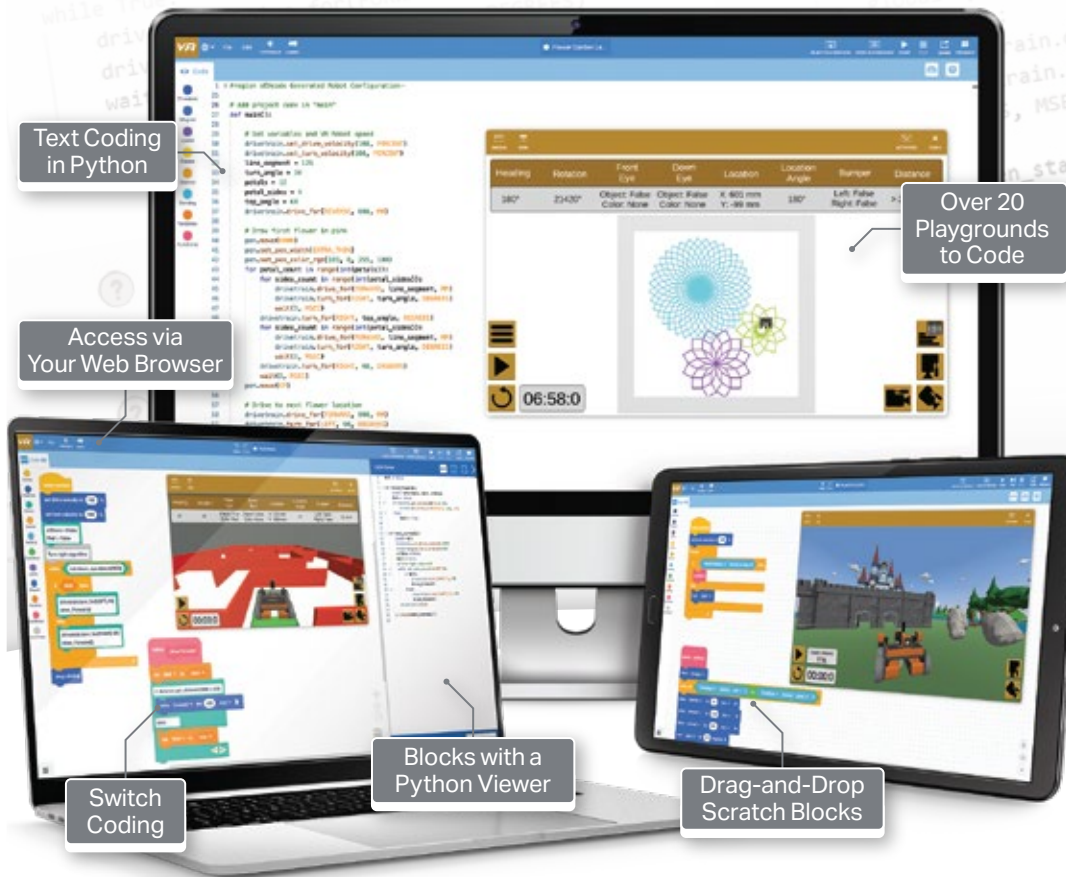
Text Coding in Python

Over 20 Playgrounds to Code

Access via Your Web Browser

Blocks with a Python Viewer

Switch Coding

Drag-and-Drop Scratch Blocks

| Heading | Rotation | Front Eye | Down Eye | Location | Location Angle | Bumper | Distance |
|---|---|---|---|---|---|---|---|
| 180° | 21420° | Object: False Color: None | Object: False Color: None | X: 601 mm Y: -99 mm | 180° | Left: False Right: False | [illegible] |

06:58:0

00:00:0

00:00:0